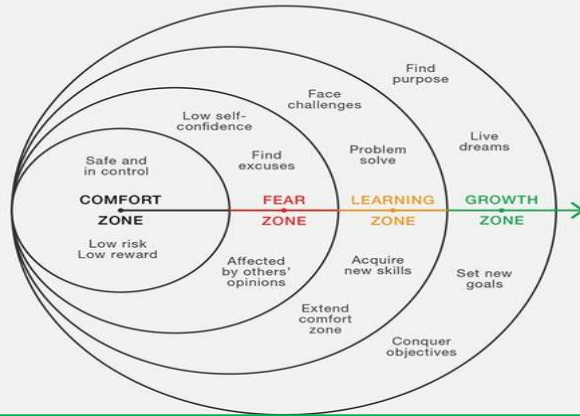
Safe and in control

COMFORT ZONE

Low risk Low reward

Low self-confidence

Find excuses

FEAR ZONE

Affected by others' opinions

Face challenges

Problem solve

LEARNING ZONE

Acquire new skills

Extend comfort zone

Find purpose

Live dreams

GROWTH ZONE

Set new goals

Conquer objectives